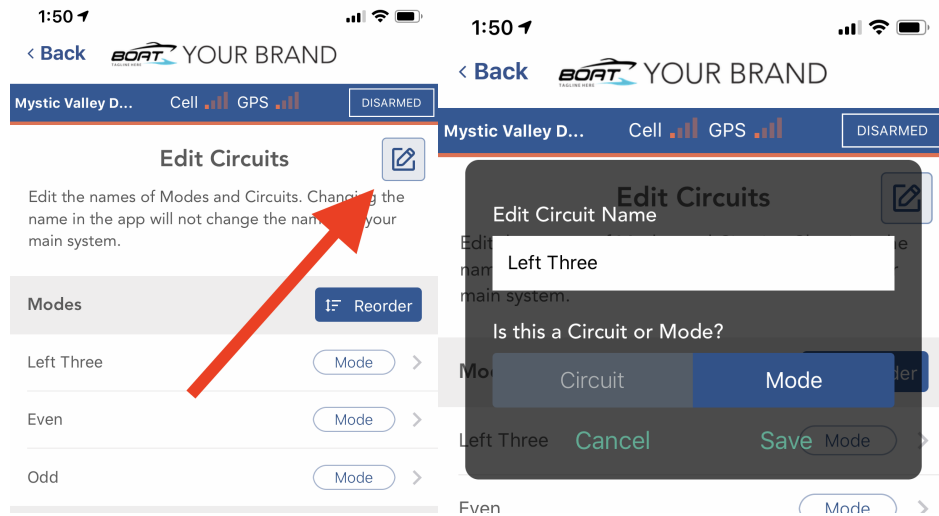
1:50

‹ Back BOAT TAGLINE HERE YOUR BRAND

Mystic Valley D... Cell GPS DISARMED

Edit Circuits

Edit the names of Modes and Circuits. Changing the name in the app will not change the name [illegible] your main system.

Modes Reorder

Left Three Mode

Even Mode

Odd Mode

1:50

‹ Back BOAT TAGLINE HERE YOUR BRAND

Mystic Valley D... Cell GPS DISARMED

Edit Circuits

Edit Circuit Name

Left Three

Is this a Circuit or Mode?

Circuit Mode

Cancel Save

Left Three Mode

Even Mode